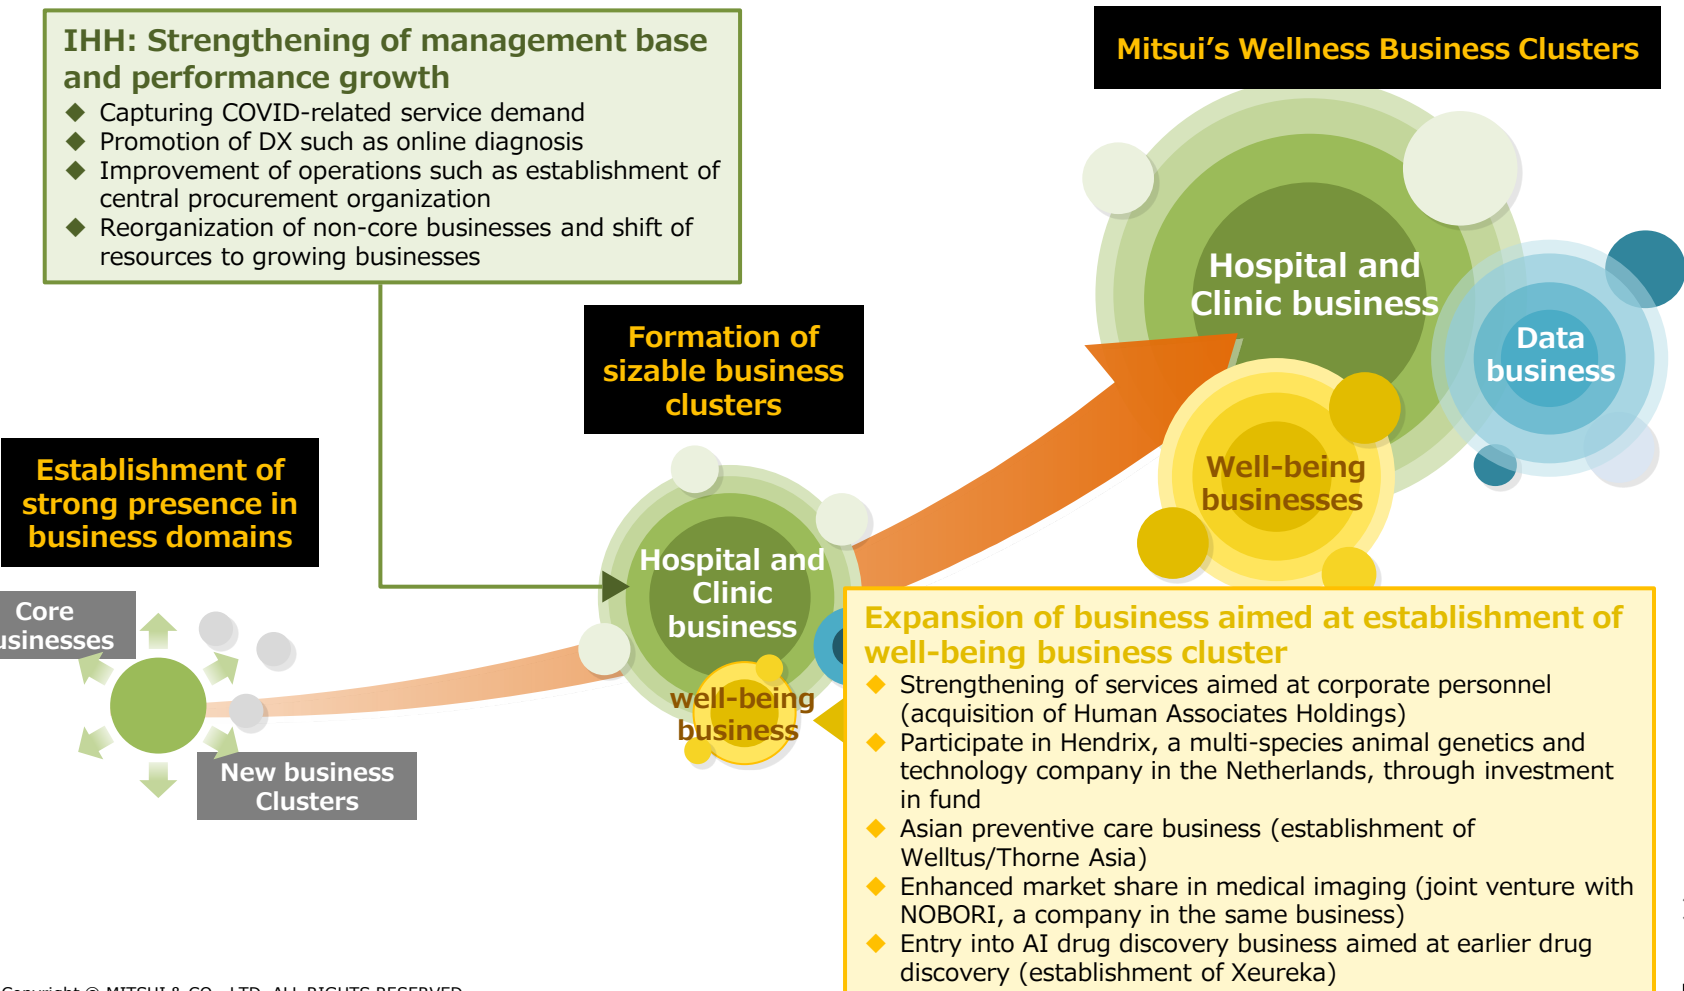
IHH: Strengthening of management base and performance growth

◆ Capturing COVID-related service demand
◆ Promotion of DX such as online diagnosis
◆ Improvement of operations such as establishment of central procurement organization
◆ Reorganization of non-core businesses and shift of resources to growing businesses

Mitsui's Wellness Business Clusters

Hospital and Clinic business

Data business

Well-being businesses

Formation of sizable business clusters

Establishment of strong presence in business domains

Core usinesses

New business Clusters

Hospital and Clinic business

well-being business

Expansion of business aimed at establishment of well-being business cluster

◆ Strengthening of services aimed at corporate personnel (acquisition of Human Associates Holdings)
◆ Participate in Hendrix, a multi-species animal genetics and technology company in the Netherlands, through investment in fund
◆ Asian preventive care business (establishment of Welltus/Thorne Asia)
◆ Enhanced market share in medical imaging (joint venture with NOBORI, a company in the same business)
◆ Entry into AI drug discovery business aimed at earlier drug discovery (establishment of Xeureka)

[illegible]